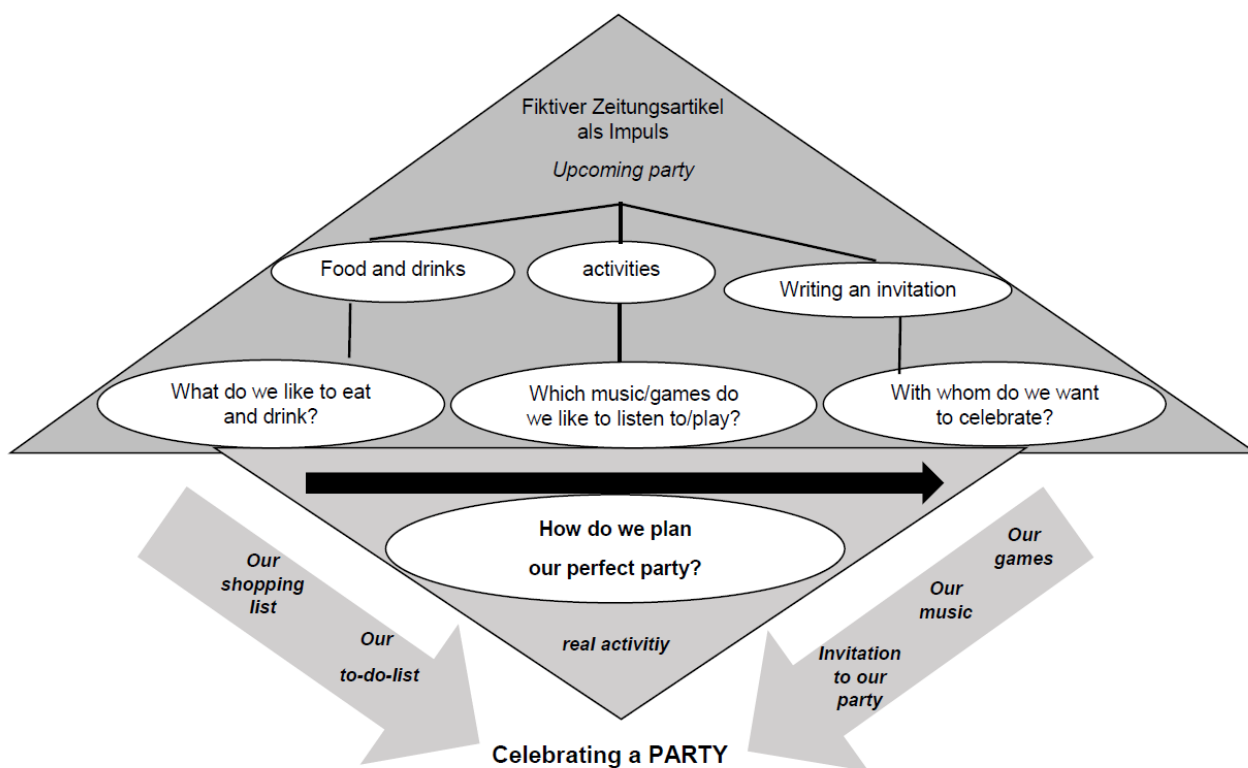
Fiktiver Zeitungsartikel als Impuls

*Upcoming party*

Food and drinks

activities

Writing an invitation

What do we like to eat and drink?

Which music/games do we like to listen to/play?

With whom do we want to celebrate?

**How do we plan our perfect party?**

***real activitiy***

***Our shopping list***

***Our to-do-list***

***Our games***

***Our music***

***Invitation to our party***

**Celebrating a PARTY**